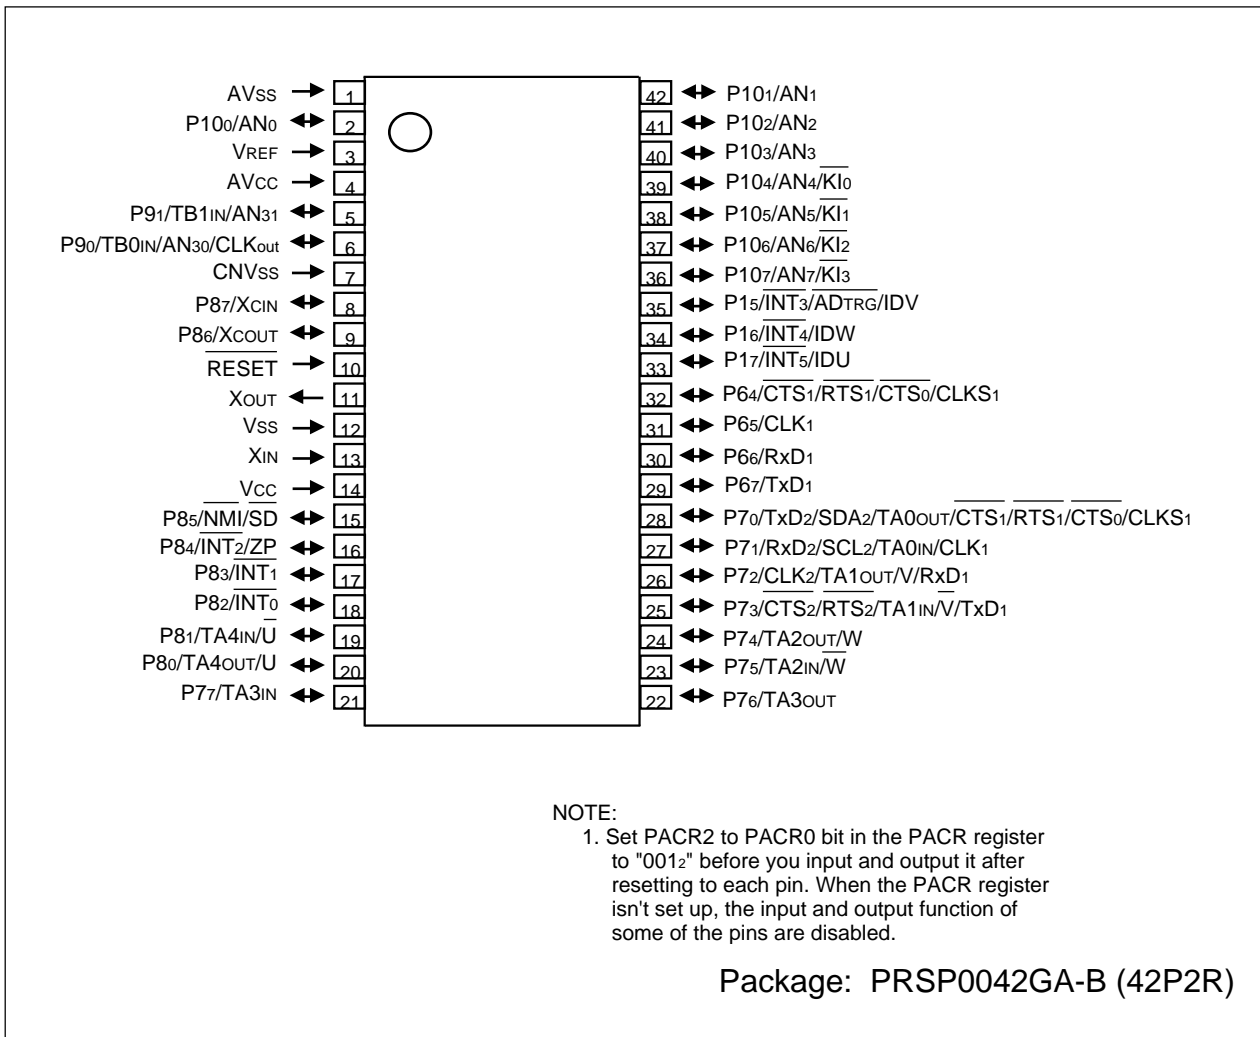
AVSS 1
P10$_0$/AN$_0$ 2
VREF 3
AVCC 4
P9$_1$/TB1IN/AN$_{31}$ 5
P9$_0$/TB0IN/AN$_{30}$/CLKout 6
CNVSS 7
P8$_7$/XCIN 8
P8$_6$/XCOUT 9
$\overline{\text{RESET}}$ 10
XOUT 11
VSS 12
XIN 13
VCC 14
P8$_5$/$\overline{\text{NMI}}$/SD 15
P8$_4$/$\overline{\text{INT}_2}$/ZP 16
P8$_3$/$\overline{\text{INT}_1}$ 17
P8$_2$/$\overline{\text{INT}_0}$ 18
P8$_1$/TA4IN/$\overline{\text{U}}$ 19
P8$_0$/TA4OUT/U 20
P7$_7$/TA3IN 21

42 P10$_1$/AN$_1$
41 P10$_2$/AN$_2$
40 P10$_3$/AN$_3$
39 P10$_4$/AN$_4$/$\overline{\text{KI}_0}$
38 P10$_5$/AN$_5$/$\overline{\text{KI}_1}$
37 P10$_6$/AN$_6$/$\overline{\text{KI}_2}$
36 P10$_7$/AN$_7$/$\overline{\text{KI}_3}$
35 P1$_5$/$\overline{\text{INT}_3}$/$\overline{\text{ADTRG}}$/IDV
34 P1$_6$/$\overline{\text{INT}_4}$/IDW
33 P1$_7$/$\overline{\text{INT}_5}$/IDU
32 P6$_4$/$\overline{\text{CTS}_1}$/$\overline{\text{RTS}_1}$/$\overline{\text{CTS}_0}$/CLKS$_1$
31 P6$_5$/CLK$_1$
30 P6$_6$/RxD$_1$
29 P6$_7$/TxD$_1$
28 P7$_0$/TxD$_2$/SDA$_2$/TA0OUT/$\overline{\text{CTS}_1}$/$\overline{\text{RTS}_1}$/$\overline{\text{CTS}_0}$/CLKS$_1$
27 P7$_1$/RxD$_2$/SCL$_2$/TA0IN/CLK$_1$
26 P7$_2$/CLK$_2$/TA1OUT/V/RxD$_1$
25 P7$_3$/$\overline{\text{CTS}_2}$/$\overline{\text{RTS}_2}$/TA1IN/$\overline{\text{V}}$/TxD$_1$
24 P7$_4$/TA2OUT/W
23 P7$_5$/TA2IN/$\overline{\text{W}}$
22 P7$_6$/TA3OUT

NOTE:
1. Set PACR2 to PACR0 bit in the PACR register to "001$_2$" before you input and output it after resetting to each pin. When the PACR register isn't set up, the input and output function of some of the pins are disabled.

Package: PRSP0042GA-B (42P2R)